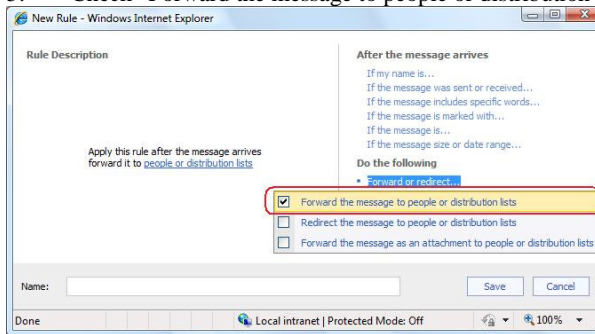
New Rule - Windows Internet Explorer

Rule Description

Apply this rule after the message arrives forward it to people or distribution lists

After the message arrives

If my name is...

If the message was sent or received...

If the message includes specific words...

If the message is marked with...

If the message is...

If the message size or date range...

Do the following

• Forward or redirect...

☑ Forward the message to people or distribution lists

☐ Redirect the message to people or distribution lists

☐ Forward the message as an attachment to people or distribution lists

Name:

Save

Cancel

Done

Local intranet | Protected Mode: Off

100%